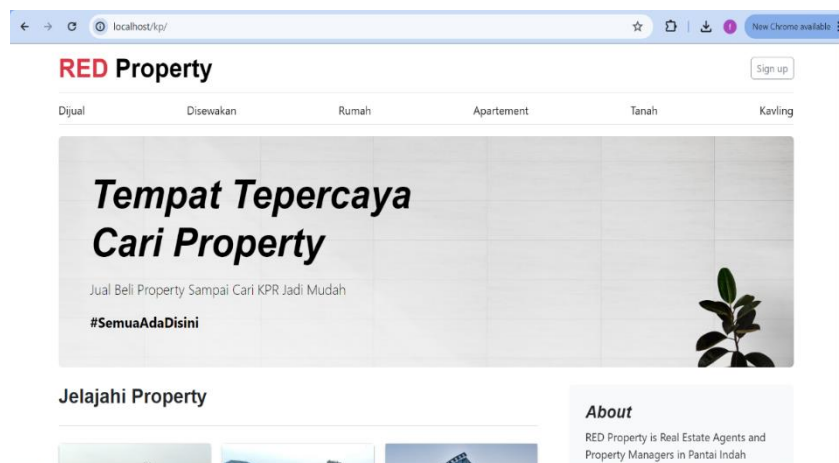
localhost/kp/

New Chrome available

RED Property

Sign up

Dijual Disewakan Rumah Apartement Tanah Kavling

Tempat Tepercaya Cari Property

Jual Beli Property Sampai Cari KPR Jadi Mudah

#SemuaAdaDisini

Jelajahi Property

About

RED Property is Real Estate Agents and Property Managers in Pantai Indah